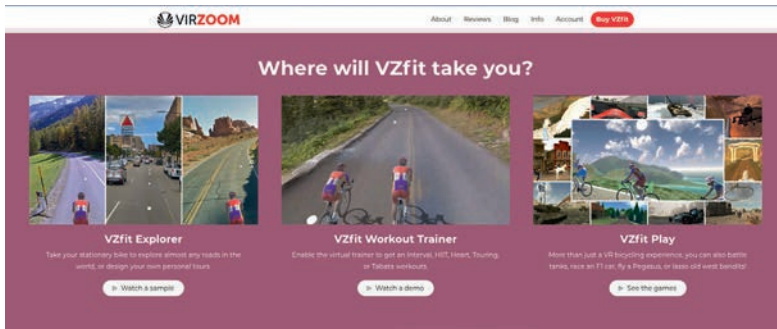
VIRZOOM

About Reviews Blog Info Account Buy VZfit

Where will VZfit take you?

VZfit Explorer

Take your stationary bike to explore almost any roads in the world, or design your own personal tours

Watch a sample

VZfit Workout Trainer

Enable the virtual trainer to get an Interval, HIIT, Heart, Touring, or Tabata workouts

Watch a demo

VZfit Play

More than just a VR bicycling experience, you can also battle tanks, race an F1 car, fly a Pegasus, or lasso old west bandits!

See the games